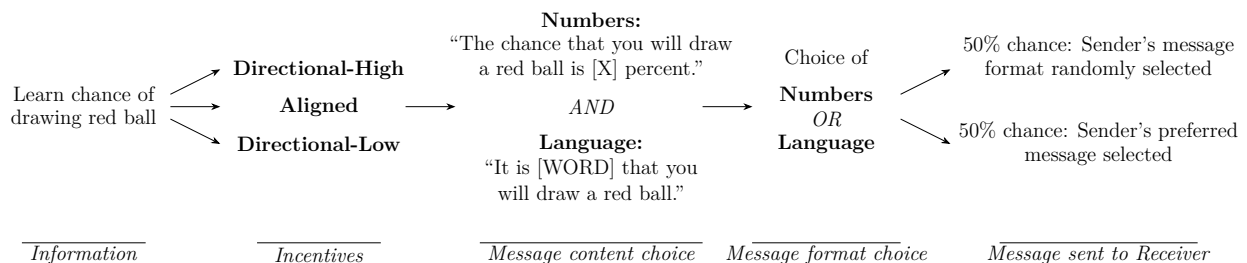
Learn chance of drawing red ball

Directional-High

Aligned

Directional-Low

**Numbers:**
"The chance that you will draw a red ball is [X] percent."

*AND*

**Language:**
"It is [WORD] that you will draw a red ball."

Choice of

**Numbers**
*OR*
**Language**

50% chance: Sender's message format randomly selected

50% chance: Sender's preferred message selected

*Information*

*Incentives*

*Message content choice*

*Message format choice*

*Message sent to Receiver*